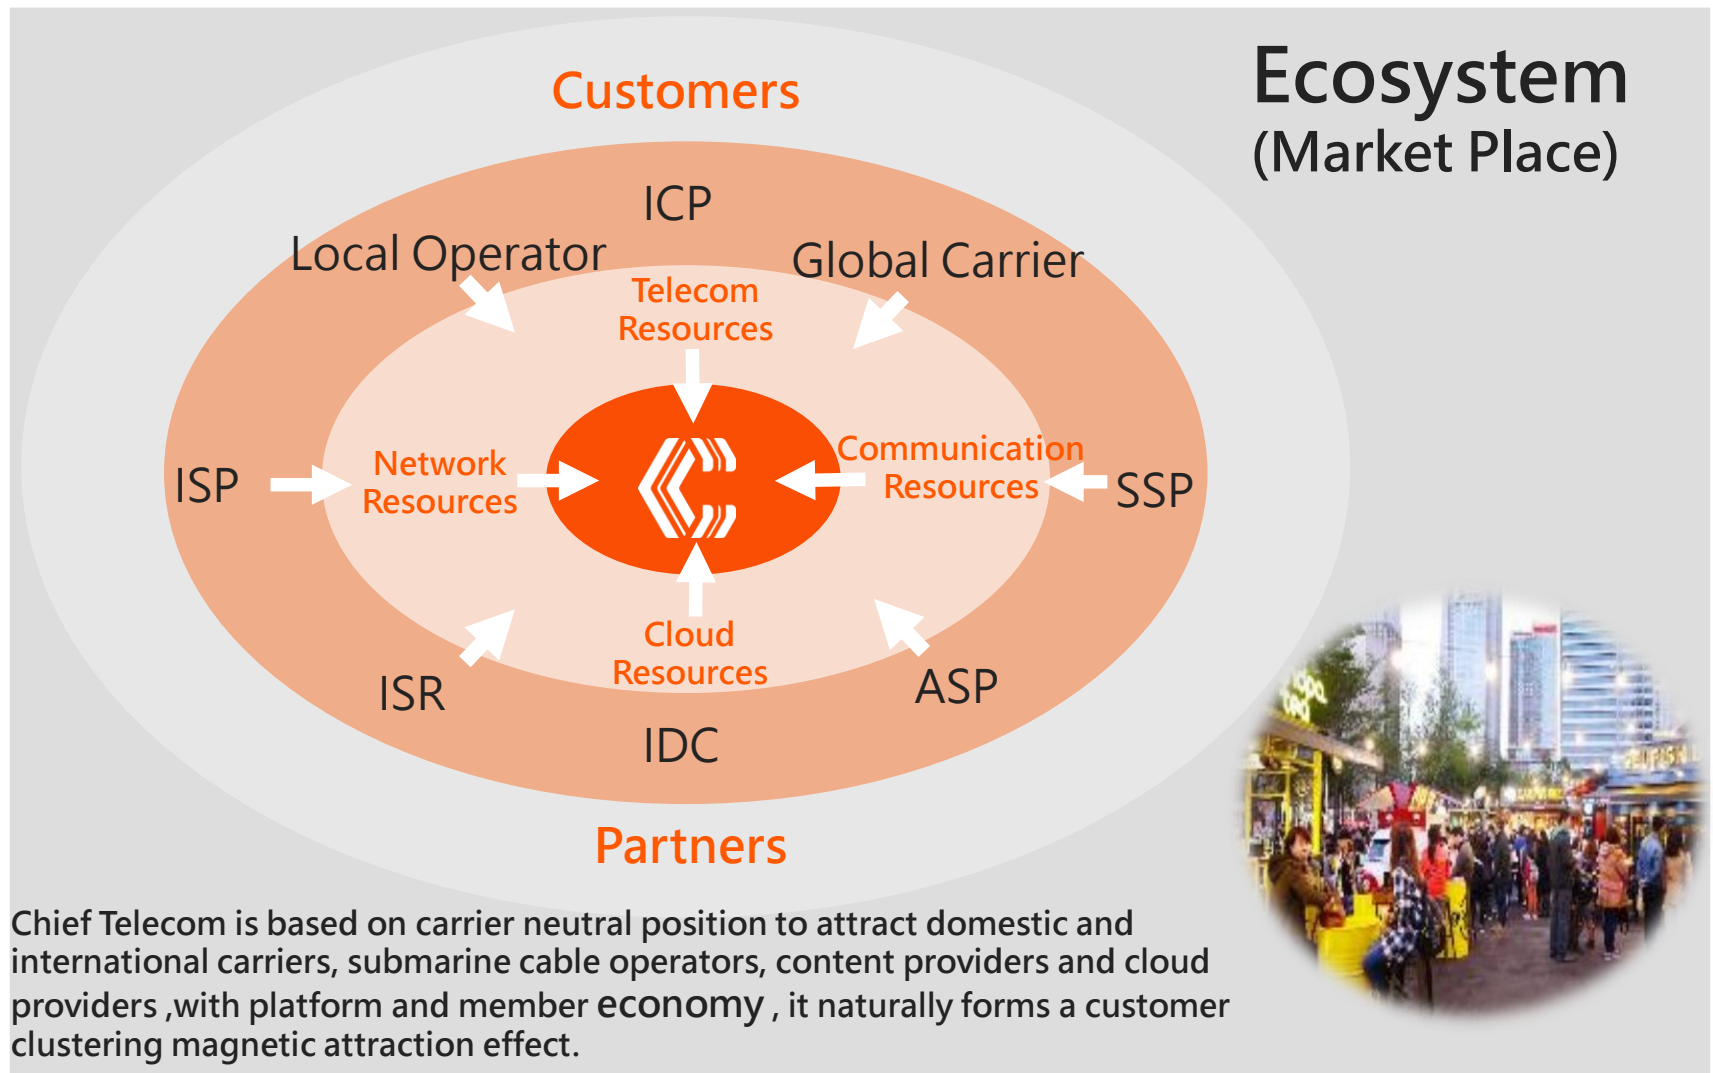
Ecosystem
(Market Place)

Customers

ICP

Local Operator

Global Carrier

Telecom Resources

ISP

Network Resources

Communication Resources

SSP

Cloud Resources

ISR

ASP

IDC

Partners

Chief Telecom is based on carrier neutral position to attract domestic and international carriers, submarine cable operators, content providers and cloud providers ,with platform and member economy , it naturally forms a customer clustering magnetic attraction effect.